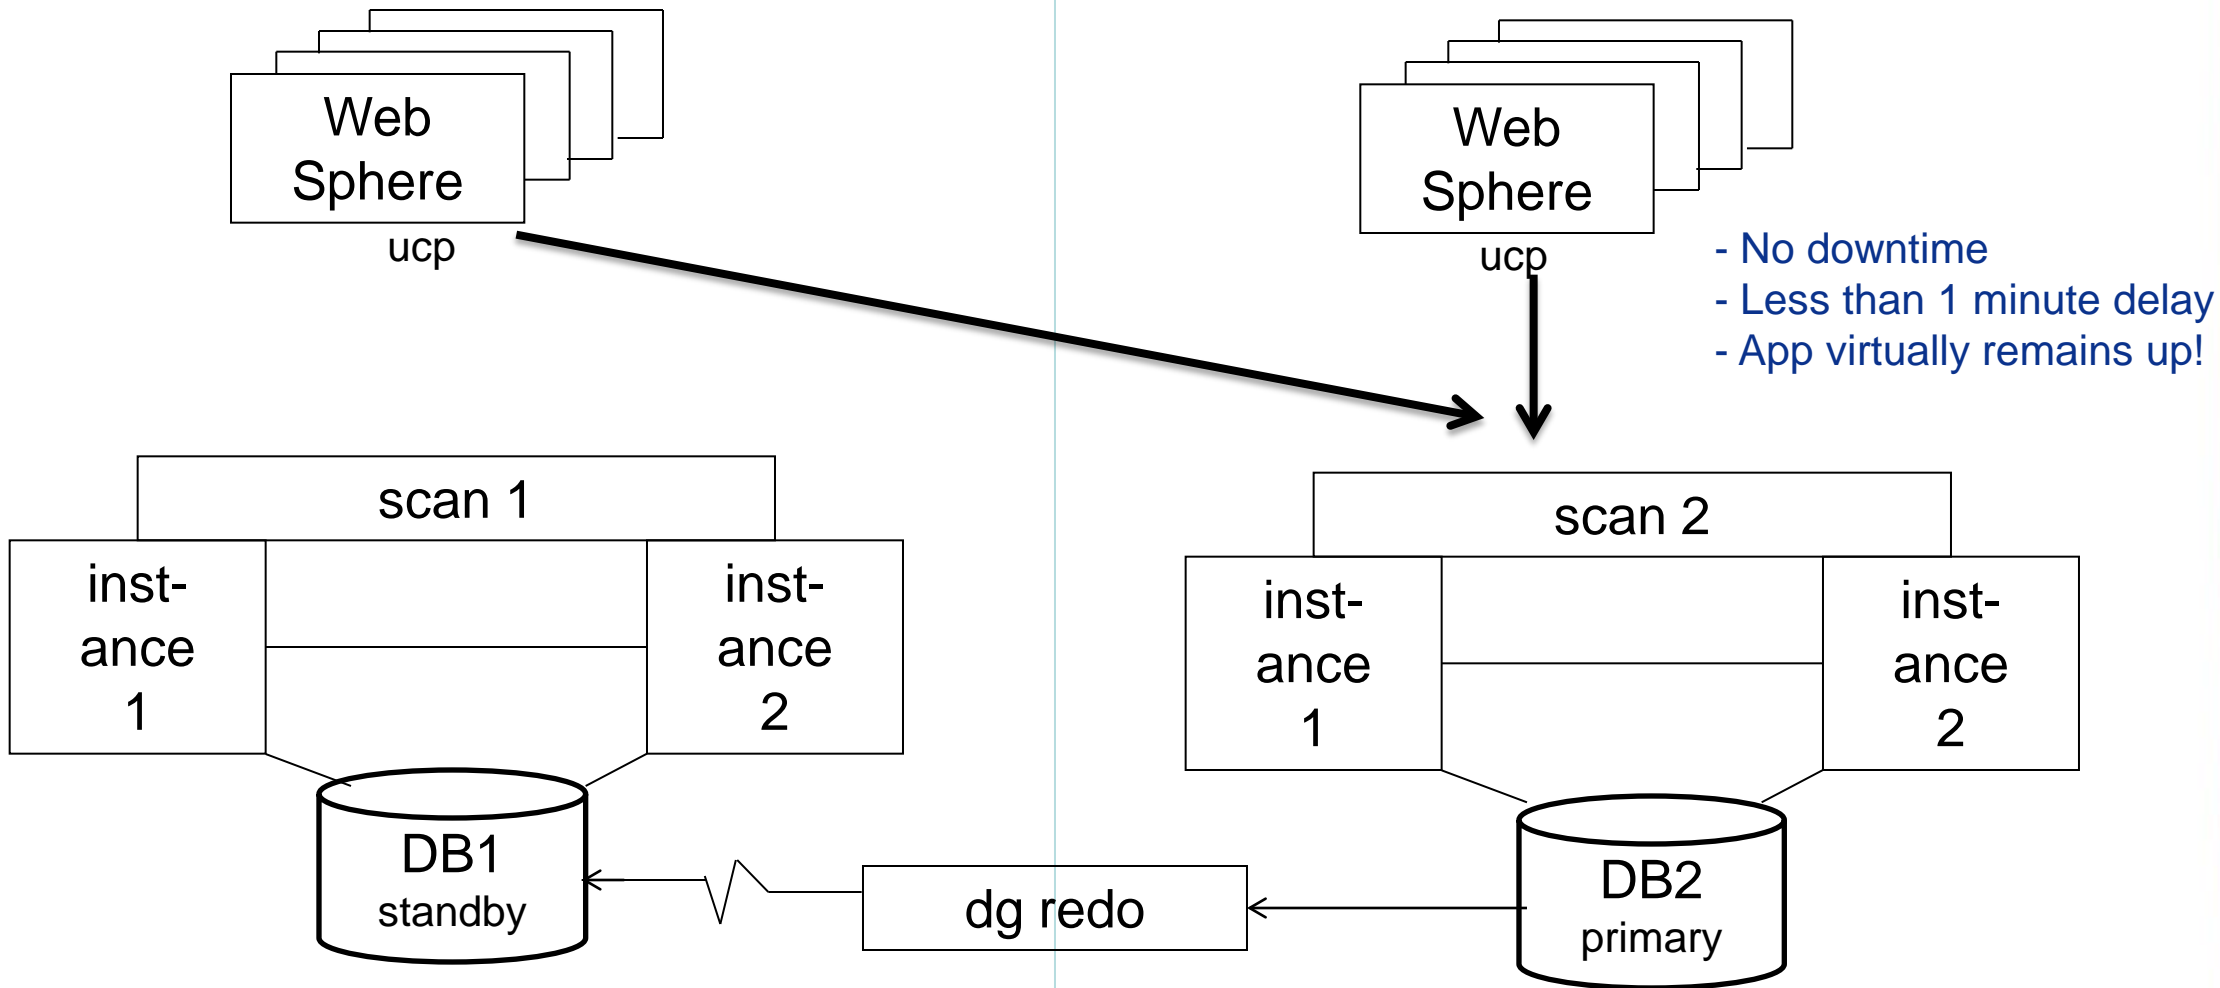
Web Sphere

ucp

Web Sphere

ucp

- No downtime
- Less than 1 minute delay
- App virtually remains up!

scan 1

inst-ance 1

inst-ance 2

scan 2

inst-ance 1

inst-ance 2

DB1 standby

dg redo

DB2 primary